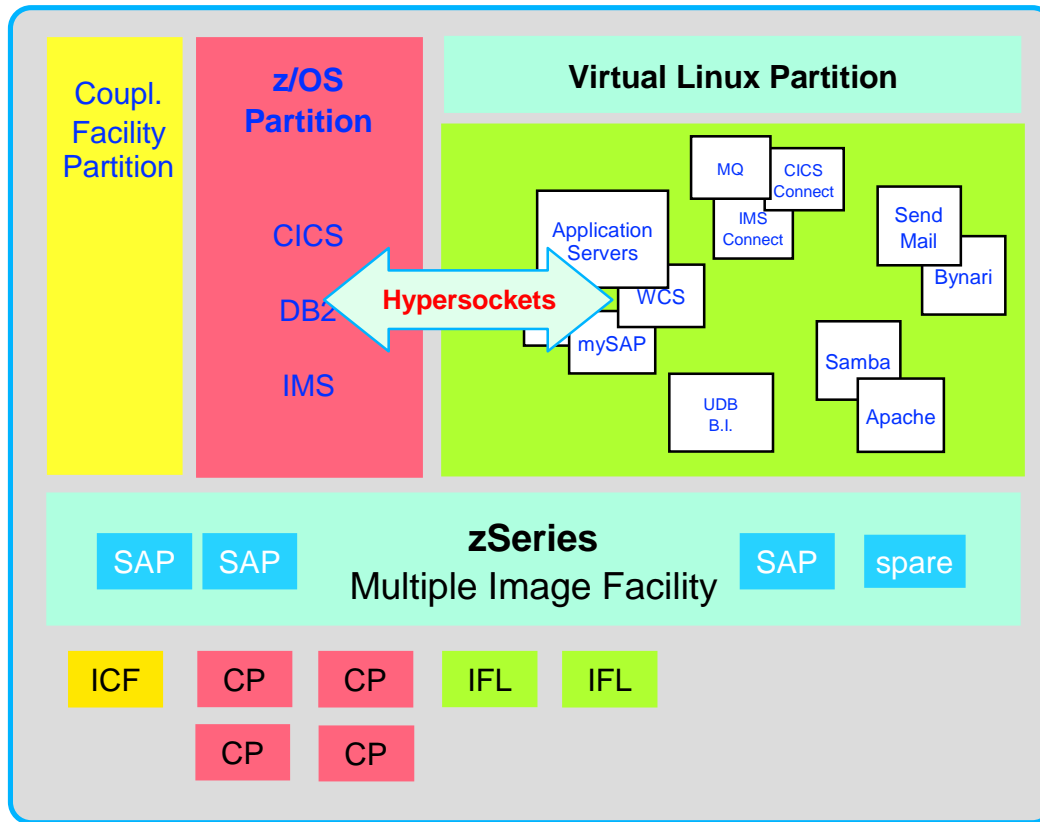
Coupl. Facility Partition

z/OS Partition

CICS

DB2

IMS

Virtual Linux Partition

Hypersockets

MQ

CICS Connect

IMS Connect

Application Servers

WCS

mySAP

Send Mail

Bynari

Samba

Apache

UDB B.I.

SAP

SAP

zSeries

Multiple Image Facility

SAP

spare

ICF

CP

CP

IFL

IFL

CP

CP